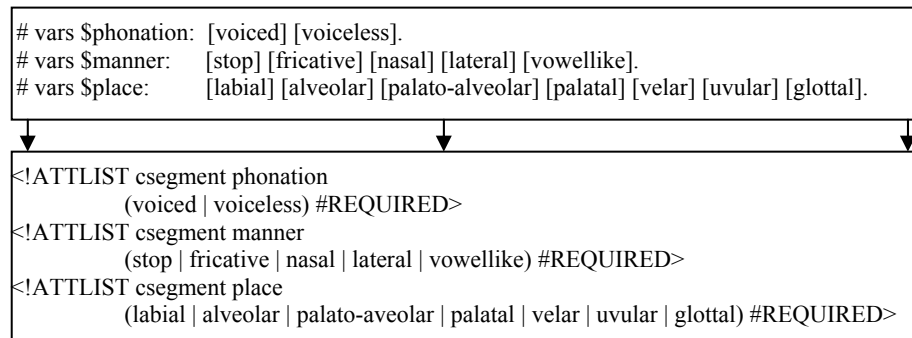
# vars \$phonation: [voiced] [voiceless].
# vars \$manner: [stop] [fricative] [nasal] [lateral] [vowellike].
# vars \$place: [labial] [alveolar] [palato-alveolar] [palatal] [velar] [uvular] [glottal].

<!ATTLIST csegment phonation
(voiced | voiceless) #REQUIRED>
<!ATTLIST csegment manner
(stop | fricative | nasal | lateral | vowellike) #REQUIRED>
<!ATTLIST csegment place
(labial | alveolar | palato-aveolar | palatal | velar | uvular | glottal) #REQUIRED>